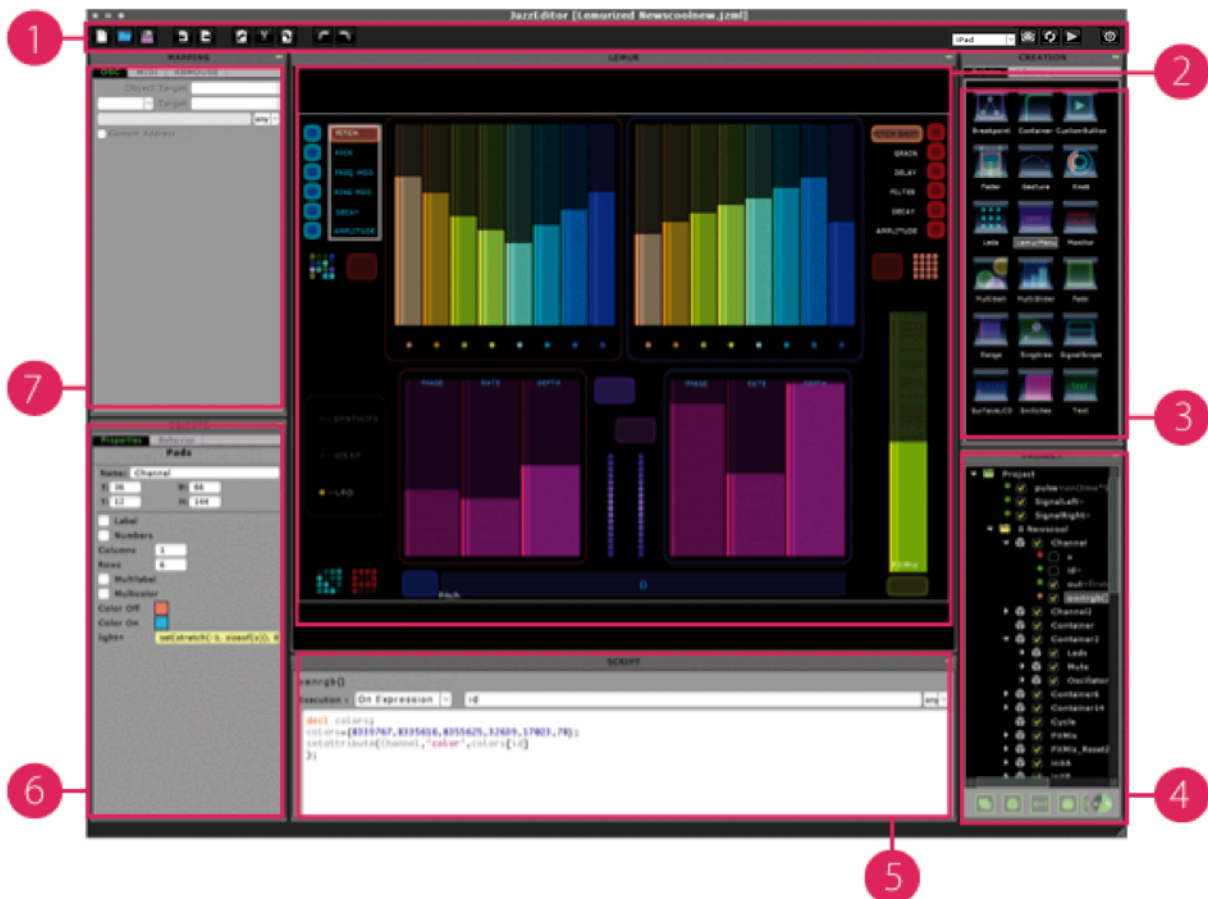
JazzEditor [Lemurized Newscoolnew.jzml]

iPad

1

2

3

4

5

6

7

MAPPING

OSC MIDI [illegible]

Object Target

Target

any

Custom Address

LEMUR

PITCH

KICK

FREQ MOD

RING MOD

DECAY

AMPLITUDE

PITCH SHIFT

GRAIN

DELAY

FILTER

DECAY

AMPLITUDE

PHASE

RATE

DEPTH

PHASE

RATE

DEPTH

SYNTHLFO

DELAY

LFO

Pitch

0

FXMix

CREATION

Breakpoint

Container

CustomButton

Fader

Gesture

Knob

Leds

LemurMenu

Monitor

MultiBall

MultiSlider

Pads

Range

RingArea

SignalScope

SurfaceLCD

Switches

Text

Project

pulse

SignalLeft

SignalRight

5 Newscool

Channel

x

id

out

ownrgb()

Channel2

Container

Container2

Leds

Mute

Oscillator

Container6

Container14

Cycle

FXMix

FXMix_Reset

inAA

Properties Behavior

Pads

Name: Channel

X: 36

W: 66

Y: 12

H: 144

Label

Numbers

Columns 1

Rows 6

Multilabel

Multicolor

Color Off

Color On

light=

SCRIPT

ownrgb()

Execution : On Expression

id

any

decl colors;
colors={8339767,8335616,8355625,32639,17023,78};
setattribute(Channel,'color',colors[id]
);